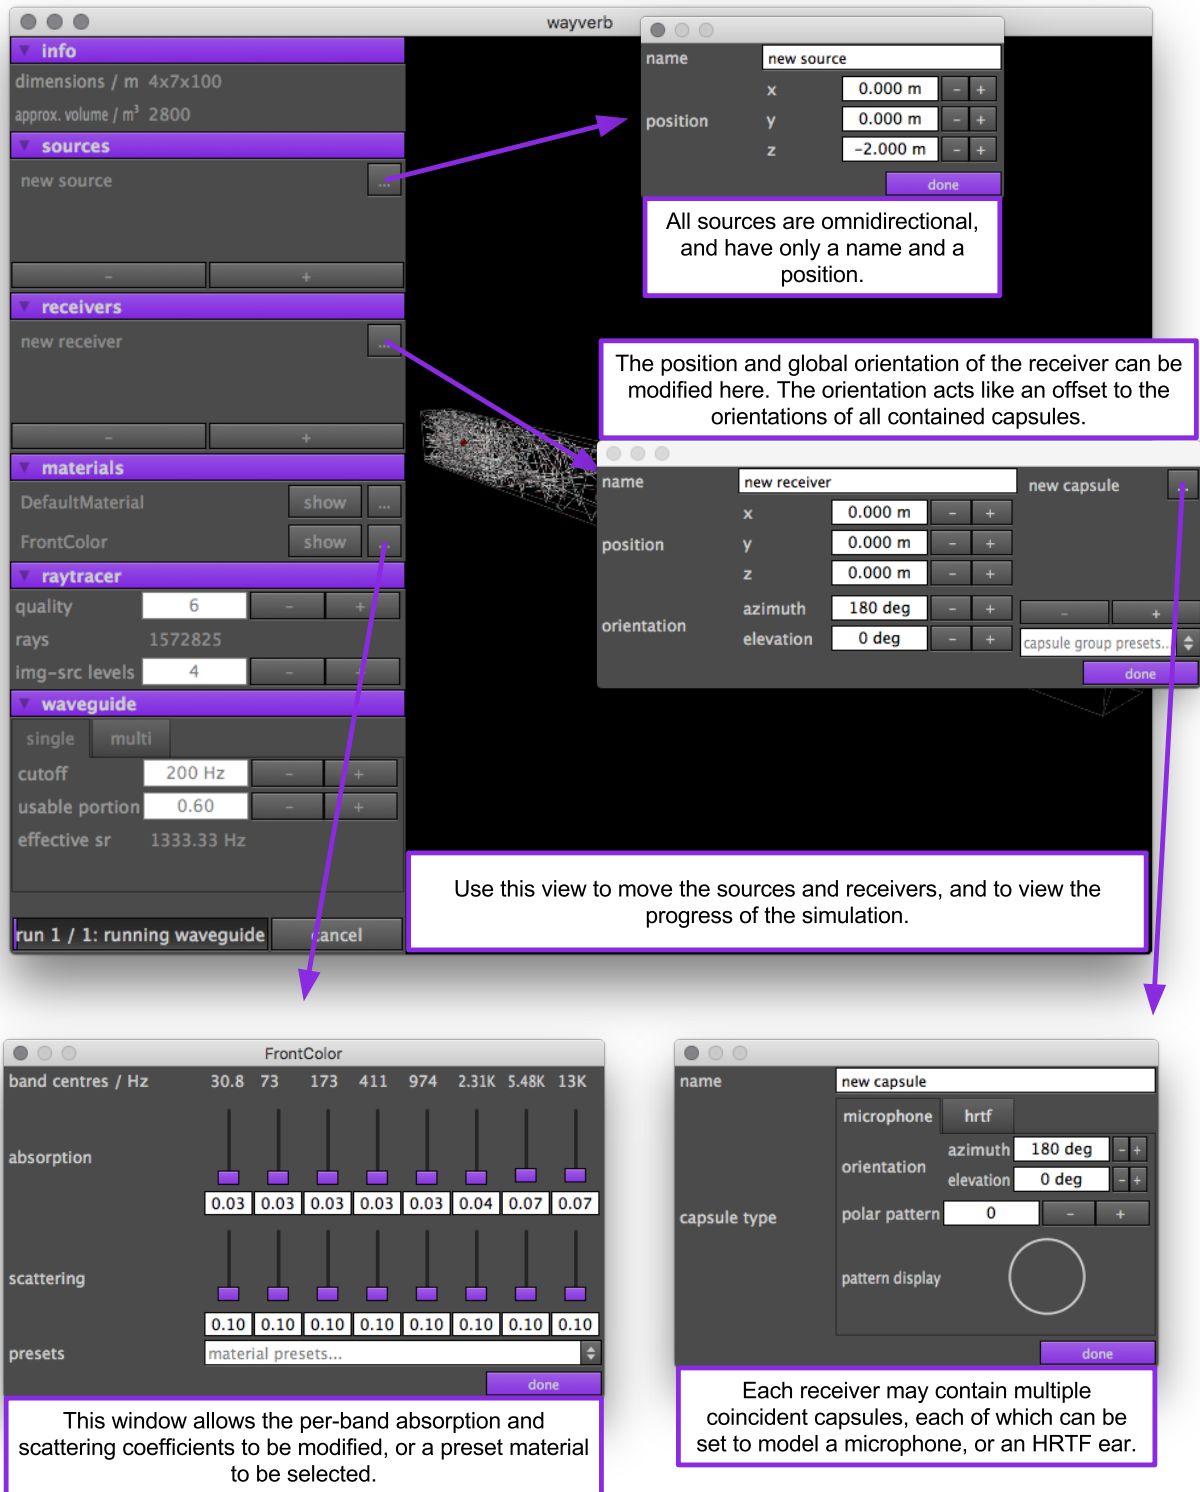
wayverb

info
dimensions / m 4x7x100
approx. volume / m$^3$ 2800
sources
new source ...
- +
receivers
new receiver ...
- +
materials
DefaultMaterial show ...
FrontColor show ...
raytracer
quality 6 - +
rays 1572825
img-src levels 4 - +
waveguide
single multi
cutoff 200 Hz - +
usable portion 0.60 - +
effective sr 1333.33 Hz
run 1 / 1: running waveguide cancel

name new source
position x 0.000 m - +
y 0.000 m - +
z -2.000 m - +
done

All sources are omnidirectional, and have only a name and a position.

The position and global orientation of the receiver can be modified here. The orientation acts like an offset to the orientations of all contained capsules.

name new receiver
new capsule ...
position x 0.000 m - +
y 0.000 m - +
z 0.000 m - +
orientation azimuth 180 deg - +
elevation 0 deg - +
- +
capsule group presets...
done

Use this view to move the sources and receivers, and to view the progress of the simulation.

FrontColor
band centres / Hz 30.8 73 173 411 974 2.31K 5.48K 13K
absorption
| 0.03 | 0.03 | 0.03 | 0.03 | 0.03 | 0.04 | 0.07 | 0.07 |
scattering
| 0.10 | 0.10 | 0.10 | 0.10 | 0.10 | 0.10 | 0.10 | 0.10 |
presets material presets...
done

This window allows the per-band absorption and scattering coefficients to be modified, or a preset material to be selected.

name new capsule
microphone hrtf
orientation azimuth 180 deg - +
elevation 0 deg - +
capsule type
polar pattern 0 - +
pattern display
done

Each receiver may contain multiple coincident capsules, each of which can be set to model a microphone, or an HRTF ear.